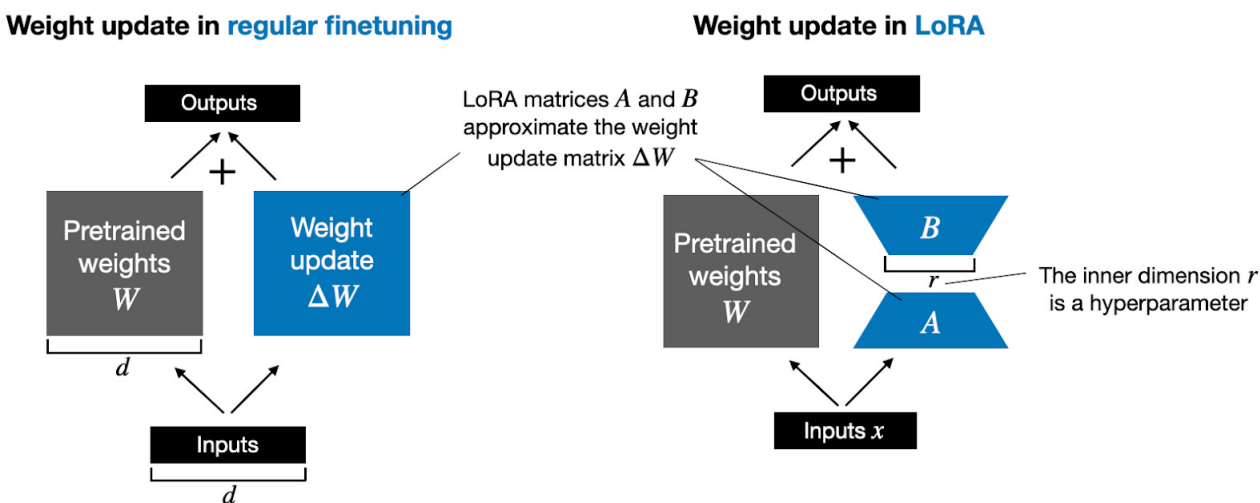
Weight update in regular finetuning

Outputs

+

Pretrained weights $W$

Weight update $\Delta W$

$d$

Inputs

$d$

LoRA matrices $A$ and $B$ approximate the weight update matrix $\Delta W$

Weight update in LoRA

Outputs

+

Pretrained weights $W$

$B$

$r$

$A$

The inner dimension $r$ is a hyperparameter

Inputs $x$